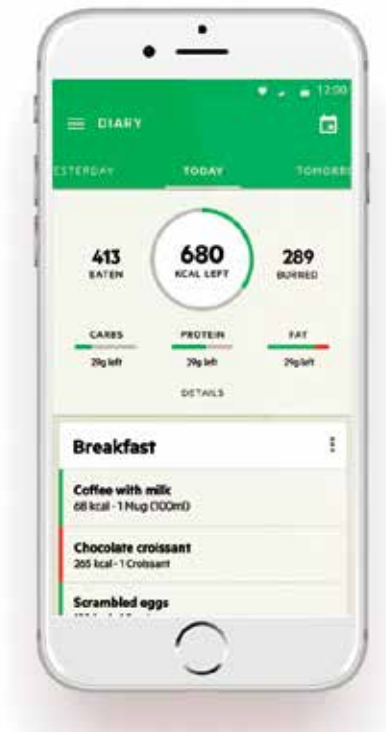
12:00

DIARY

ESTERDAY TODAY TOMORR

413
EATEN

680
KCAL LEFT

289
BURNED

CARBS
29g left

PROTEIN
29g left

FAT
29g left

DETAILS

Breakfast

Coffee with milk
68 kcal - 1 Mug (100ml)

Chocolate croissant
265 kcal - 1 Croissant

Scrambled eggs
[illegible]